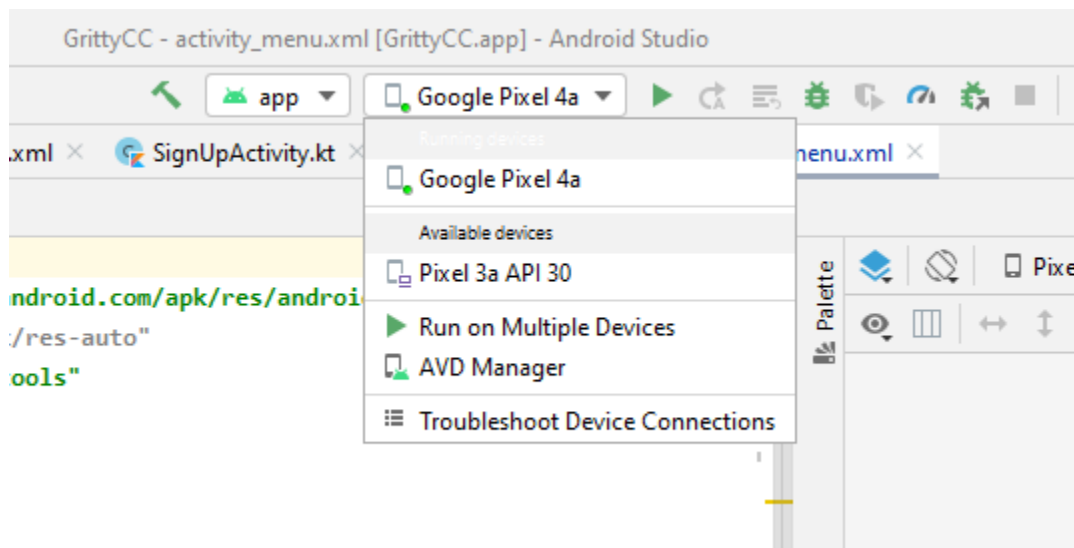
GrittyCC - activity_menu.xml [GrittyCC.app] - Android Studio

app

Google Pixel 4a

.xml ×

SignUpActivity.kt ×

menu.xml ×

Running devices

Google Pixel 4a

Available devices

Pixel 3a API 30

Run on Multiple Devices

AVD Manager

Troubleshoot Device Connections

ndroid.com/apk/res/androi

/res-auto"

ools"

Palette

Pixe